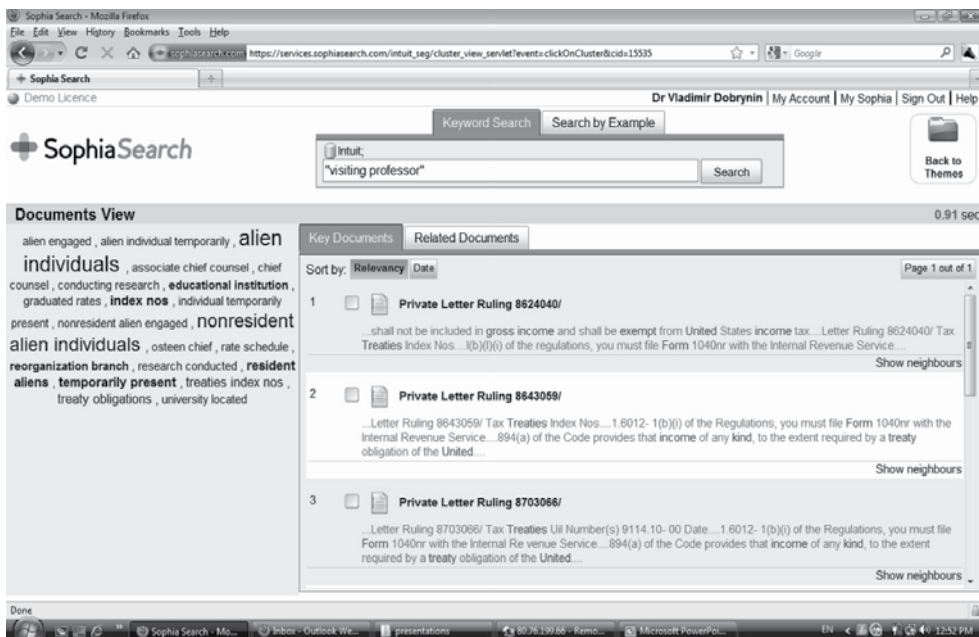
Sophia Search - Mozilla Firefox
File Edit View History Bookmarks Tools Help
sophiasearch.com https://services.sophiasearch.com/intuit_seg/cluster_view_servlet?event=clickOnCluster&cid=15535
Google
Sophia Search
Demo Licence
Dr Vladimir Dobrynin | My Account | My Sophia | Sign Out | Help

SophiaSearch

Keyword Search Search by Example
Intuit;
"visiting professor"
Search
Back to Themes

Documents View
0.91 sec

alien engaged , alien individual temporarily , alien individuals , associate chief counsel , chief counsel , conducting research , educational institution , graduated rates , index nos , individual temporarily present , nonresident alien engaged , nonresident alien individuals , osteen chief , rate schedule , reorganization branch , research conducted , resident aliens , temporarily present , treaties index nos , treaty obligations , university located

Key Documents Related Documents
Sort by: Relevancy Date
Page 1 out of 1

1 Private Letter Ruling 8624040/
...shall not be included in gross income and shall be exempt from United States income tax....Letter Ruling 8624040/ Tax Treaties Index Nos....l(b)(l)(i) of the regulations, you must file Form 1040nr with the Internal Revenue Service....
Show neighbours

2 Private Letter Ruling 8643059/
...Letter Ruling 8643059/ Tax Treaties Index Nos....1.6012- 1(b)(i) of the Regulations, you must file Form 1040nr with the Internal Revenue Service....894(a) of the Code provides that income of any kind, to the extent required by a treaty obligation of the United....
Show neighbours

3 Private Letter Ruling 8703066/
...Letter Ruling 8703066/ Tax Treaties Uil Number(s) 9114.10- 00 Date....1.6012- 1(b)(i) of the Regulations, you must file Form 1040nr with the Internal Re venue Service....894(a) of the Code provides that income of any kind, to the extent required by a treaty obligation of the United....
Show neighbours

Done
Sophia Search - Mo... Inbox - Outlook We... presentations 80.76.199.66 - Remo... Microsoft PowerPoi...
EN 12:52 PM